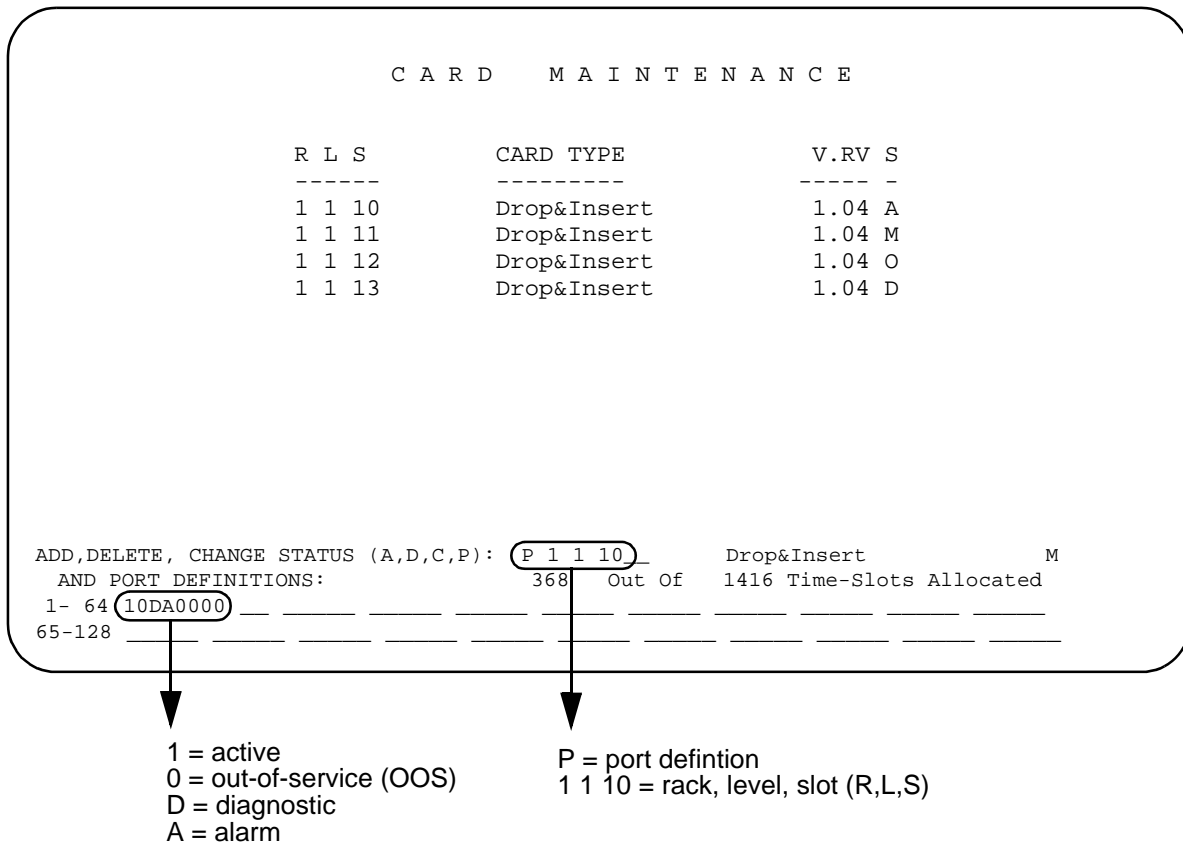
C A R D   M A I N T E N A N C E

| R L S | CARD TYPE | V.RV | S |
|---|---|---|---|
| ------ | --------- | ----- | - |
| 1 1 10 | Drop&Insert | 1.04 | A |
| 1 1 11 | Drop&Insert | 1.04 | M |
| 1 1 12 | Drop&Insert | 1.04 | O |
| 1 1 13 | Drop&Insert | 1.04 | D |

ADD,DELETE, CHANGE STATUS (A,D,C,P): P 1 1 10__ Drop&Insert M
AND PORT DEFINITIONS: 368 Out Of 1416 Time-Slots Allocated
1- 64 10DA0000 __ ______ ______ ______ ______ ______ ______ ______ ______ ______
65-128 ______ ______ ______ ______ ______ ______ ______ ______ ______ ______ ______

1 = active
0 = out-of-service (OOS)
D = diagnostic
A = alarm

P = port defintion
1 1 10 = rack, level, slot (R,L,S)